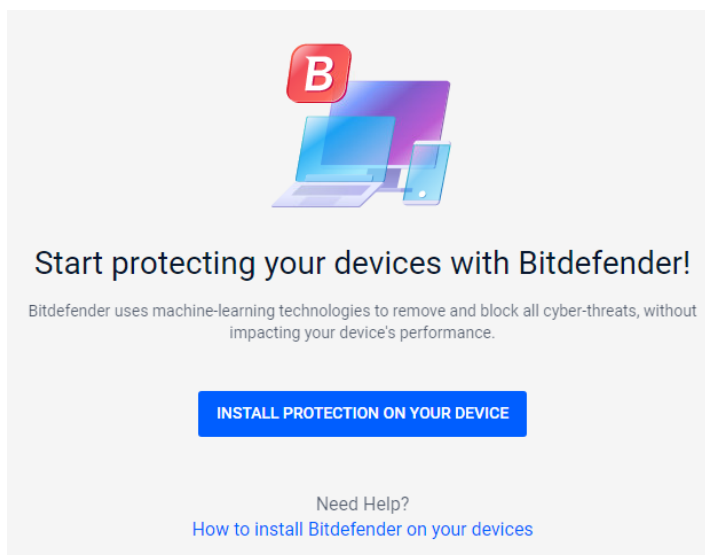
B

Start protecting your devices with Bitdefender!

Bitdefender uses machine-learning technologies to remove and block all cyber-threats, without impacting your device's performance.

INSTALL PROTECTION ON YOUR DEVICE

Need Help?
How to install Bitdefender on your devices